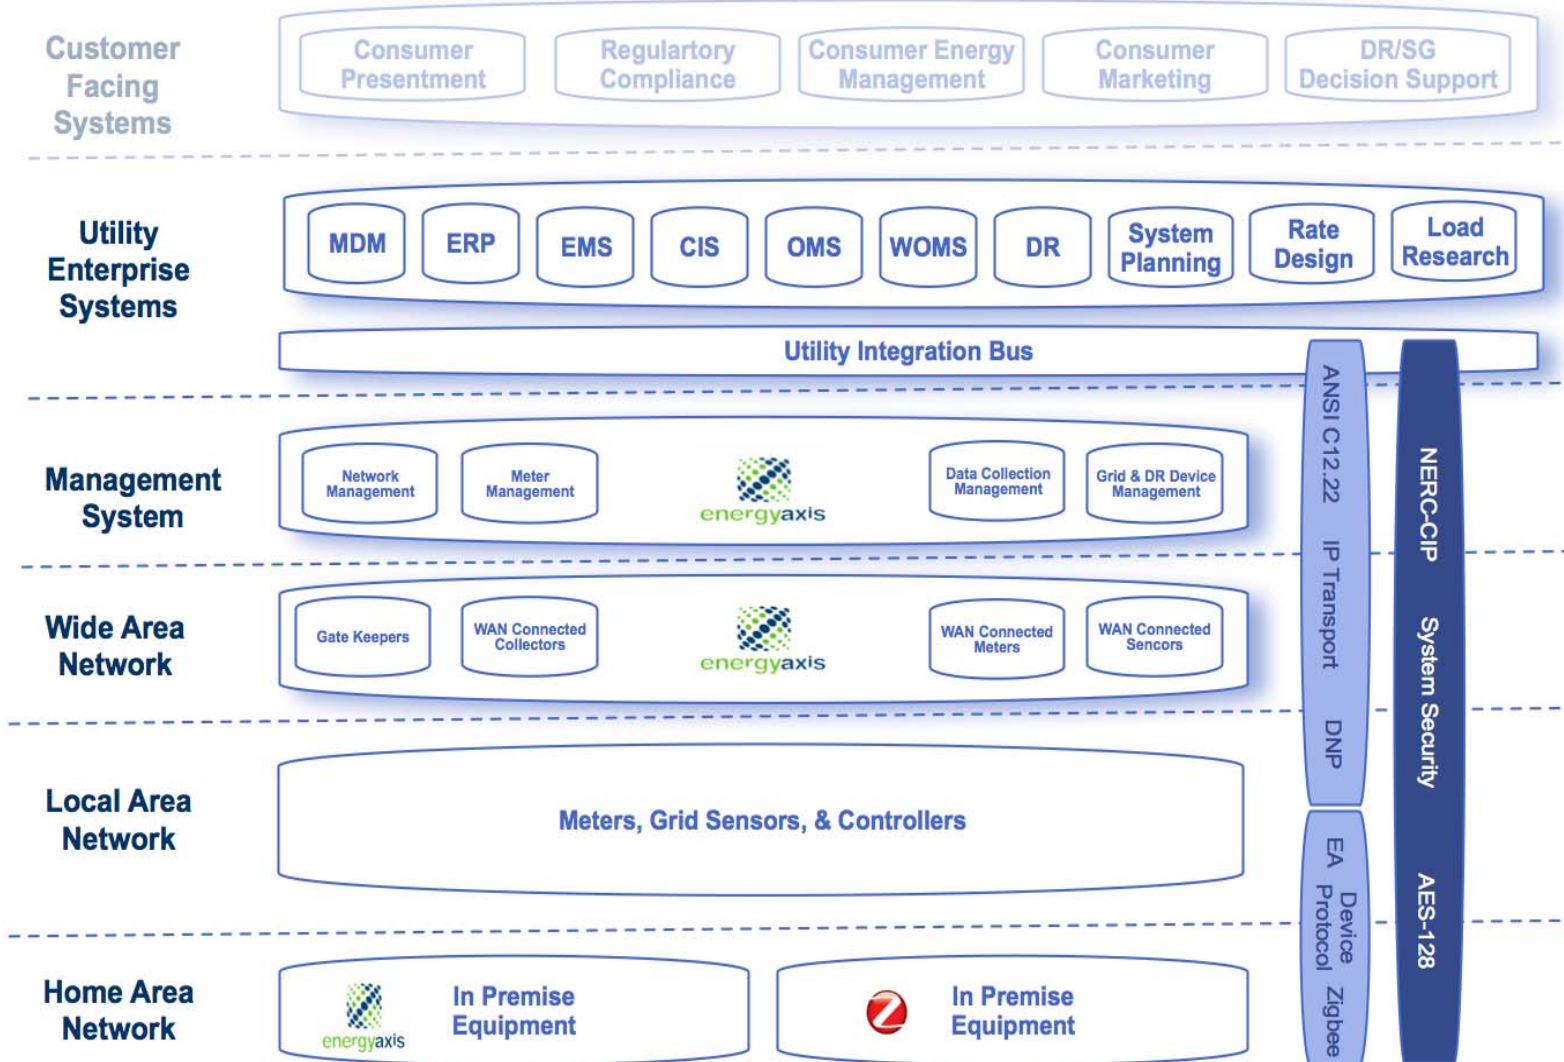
Customer Facing Systems

Consumer Presentment

Regulartory Compliance

Consumer Energy Management

Consumer Marketing

DR/SG Decision Support

Utility Enterprise Systems

MDM

ERP

EMS

CIS

OMS

WOMS

DR

System Planning

Rate Design

Load Research

Utility Integration Bus

Management System

Network Management

Meter Management

energyaxis

Data Collection Management

Grid & DR Device Management

Wide Area Network

Gate Keepers

WAN Connected Collectors

energyaxis

WAN Connected Meters

WAN Connected Sencors

Local Area Network

Meters, Grid Sensors, & Controllers

Home Area Network

energyaxis

In Premise Equipment

In Premise Equipment

ANSI C12.22

IP Transport

DNP

EA Device Protocol

Zigbee

NERC-CIP

System Security

AES-128